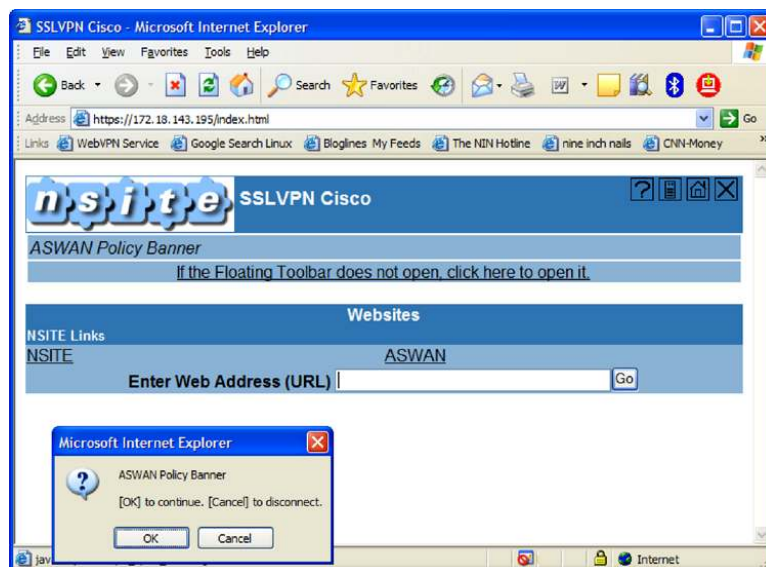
SSLVPN Cisco - Microsoft Internet Explorer

File Edit View Favorites Tools Help

Back Search Favorites

Address https://172.18.143.195/index.html Go

Links WebVPN Service Google Search Linux Bloglines My Feeds The NIN Hotline nine inch nails CNN-Money

nsite SSLVPN Cisco

ASWAN Policy Banner

If the Floating Toolbar does not open, click here to open it.

Websites

NSITE Links

NSITE ASWAN

Enter Web Address (URL) Go

Microsoft Internet Explorer

ASWAN Policy Banner

[OK] to continue. [Cancel] to disconnect.

OK Cancel

jav

Internet